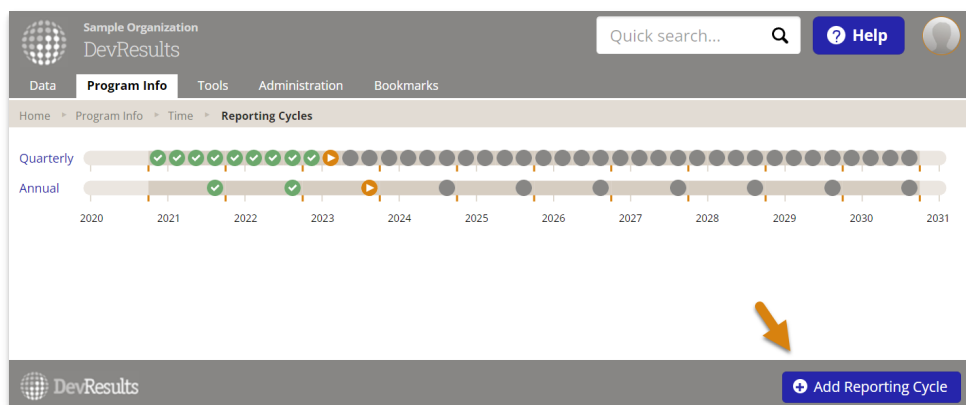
Sample Organization
DevResults

Quick search...

Help

Data Program Info Tools Administration Bookmarks

Home ▸ Program Info ▸ Time ▸ Reporting Cycles

Quarterly

Annual

2020 2021 2022 2023 2024 2025 2026 2027 2028 2029 2030 2031

DevResults

Add Reporting Cycle